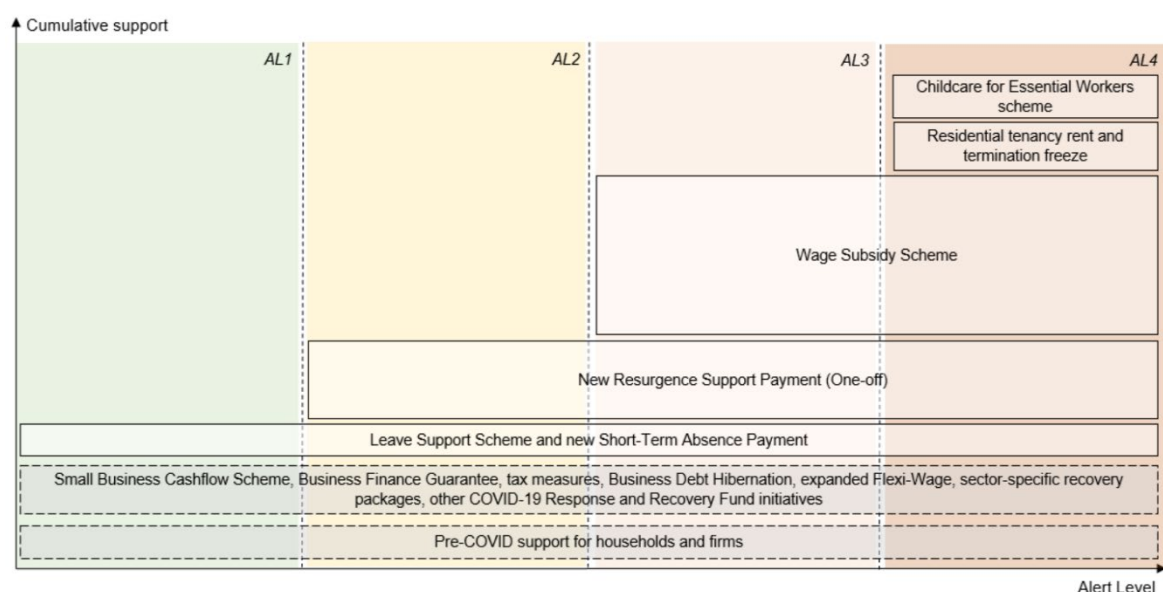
Cumulative support

AL1

AL2

AL3

AL4

Childcare for Essential Workers scheme

Residential tenancy rent and termination freeze

Wage Subsidy Scheme

New Resurgence Support Payment (One-off)

Leave Support Scheme and new Short-Term Absence Payment

Small Business Cashflow Scheme, Business Finance Guarantee, tax measures, Business Debt Hibernation, expanded Flexi-Wage, sector-specific recovery packages, other COVID-19 Response and Recovery Fund initiatives

Pre-COVID support for households and firms

Alert Level